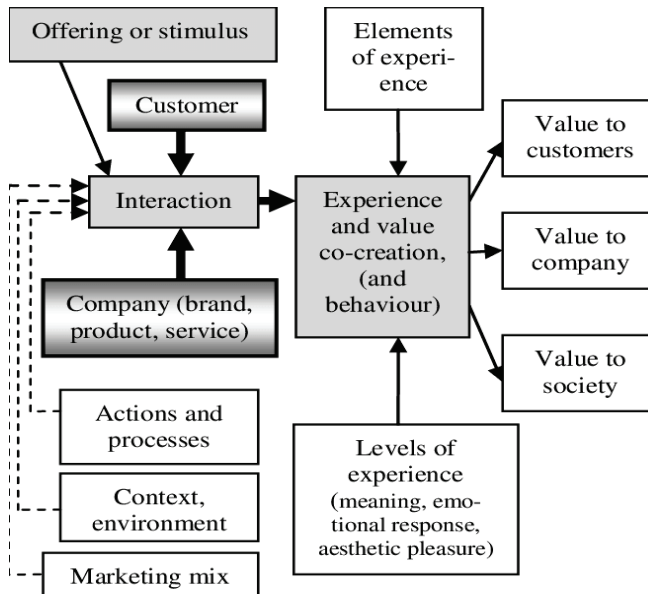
Offering or stimulus

Elements of experience

Customer

Value to customers

Interaction

Experience and value co-creation, (and behaviour)

Value to company

Company (brand, product, service)

Value to society

Actions and processes

Levels of experience (meaning, emotional response, aesthetic pleasure)

Context, environment

Marketing mix